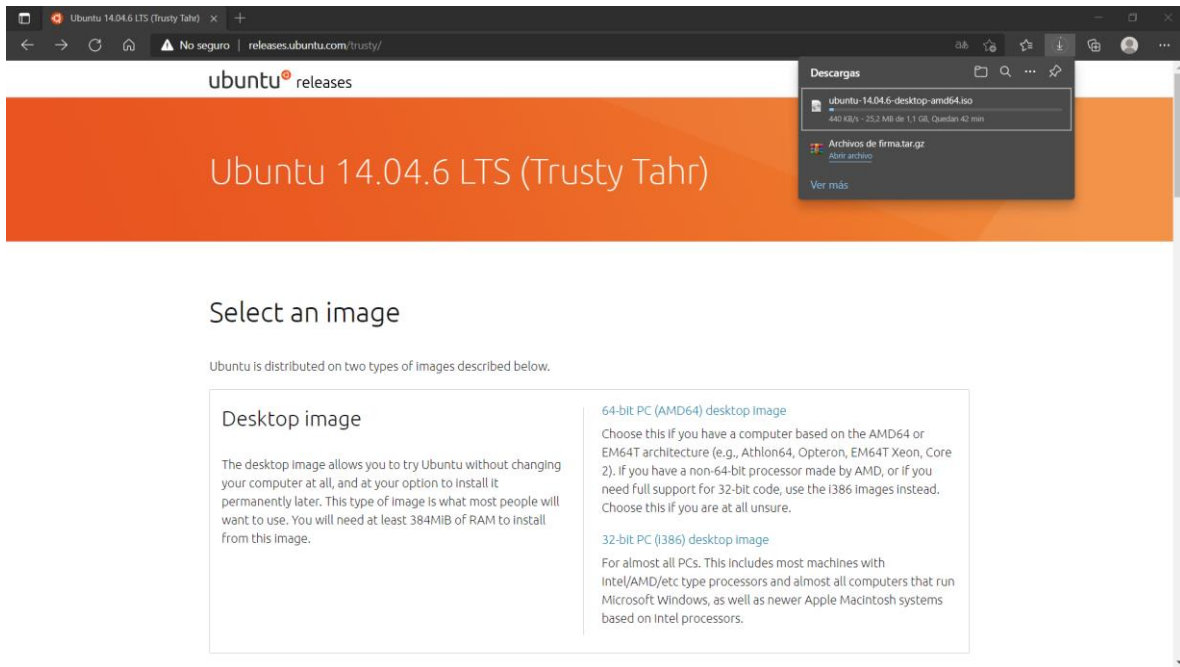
Ubuntu 14.04.6 LTS (Trusty Tahr) ×

No seguro | releases.ubuntu.com/trusty/

ubuntu releases

Descargas

ubuntu-14.04.6-desktop-amd64.iso
440 KB/s - 25,2 MB de 1,1 GB, Quedan 42 min

Archivos de firma.tar.gz
Abrir archivo

Ver más

Ubuntu 14.04.6 LTS (Trusty Tahr)

Select an image

Ubuntu is distributed on two types of images described below.

Desktop image

The desktop image allows you to try Ubuntu without changing your computer at all, and at your option to install it permanently later. This type of image is what most people will want to use. You will need at least 384MiB of RAM to install from this image.

64-bit PC (AMD64) desktop image

Choose this if you have a computer based on the AMD64 or EM64T architecture (e.g., Athlon64, Opteron, EM64T Xeon, Core 2). If you have a non-64-bit processor made by AMD, or if you need full support for 32-bit code, use the i386 images instead. Choose this if you are at all unsure.

32-bit PC (i386) desktop image

For almost all PCs. This includes most machines with Intel/AMD/etc type processors and almost all computers that run Microsoft Windows, as well as newer Apple Macintosh systems based on Intel processors.